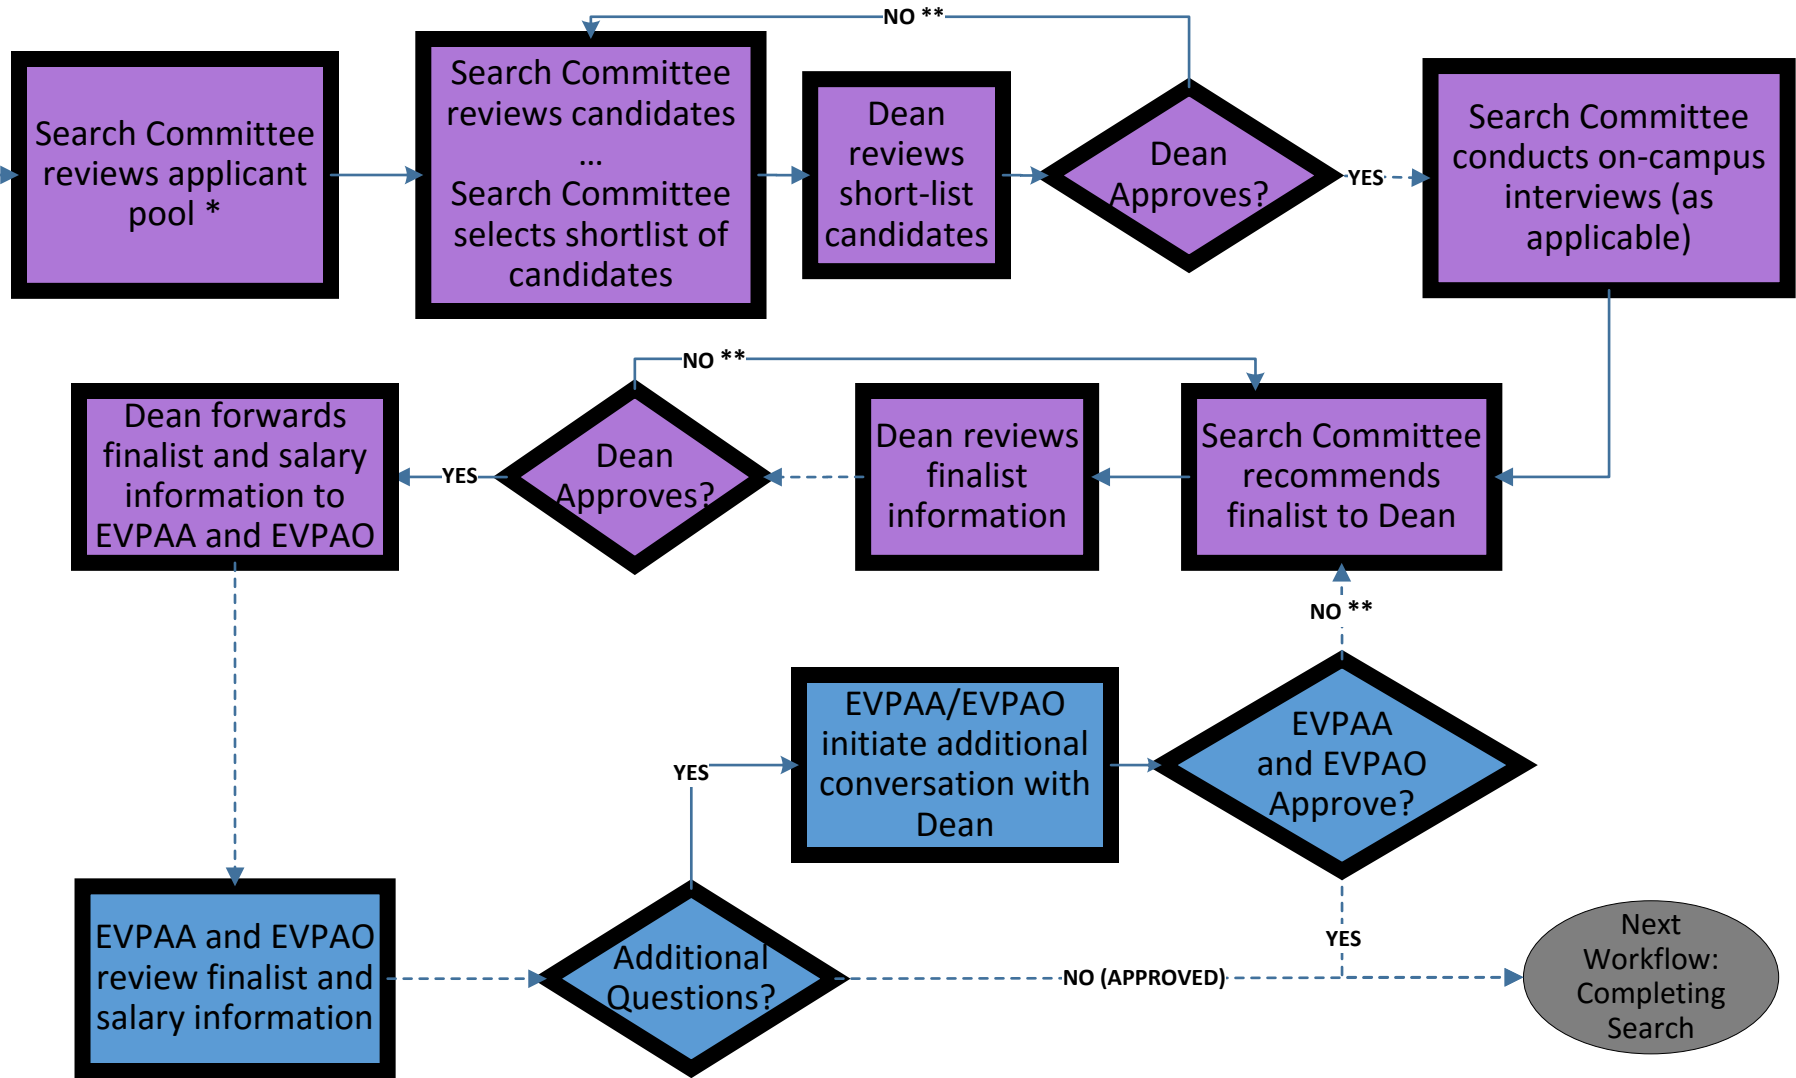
Search Committee reviews applicant pool *

Search Committee reviews candidates … Search Committee selects shortlist of candidates

NO **

Dean reviews short-list candidates

Dean Approves?

YES

Search Committee conducts on-campus interviews (as applicable)

NO **

Dean forwards finalist and salary information to EVPAA and EVPAO

YES

Dean Approves?

Dean reviews finalist information

Search Committee recommends finalist to Dean

NO **

EVPAA/EVPAO initiate additional conversation with Dean

EVPAA and EVPAO Approve?

YES

YES

EVPAA and EVPAO review finalist and salary information

Additional Questions?

NO (APPROVED)

Next Workflow: Completing Search